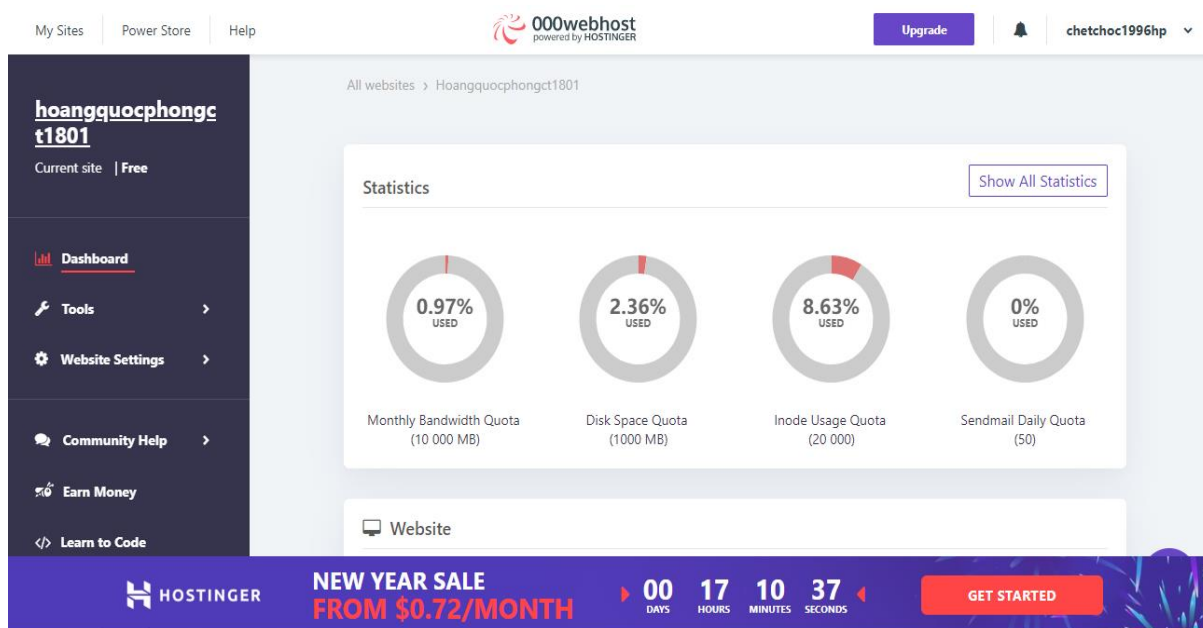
My Sites
Power Store
Help
000webhost
powered by HOSTINGER
Upgrade
chetchoc1996hp

hoangquocphongct1801
Current site | Free

Dashboard
Tools
Website Settings
Community Help
Earn Money
Learn to Code

All websites › Hoangquocphongct1801

Statistics
Show All Statistics

0.97%
USED
Monthly Bandwidth Quota
(10 000 MB)

2.36%
USED
Disk Space Quota
(1000 MB)

8.63%
USED
Inode Usage Quota
(20 000)

0%
USED
Sendmail Daily Quota
(50)

Website

HOSTINGER
NEW YEAR SALE
FROM $0.72/MONTH
00 DAYS 17 HOURS 10 MINUTES 37 SECONDS
GET STARTED